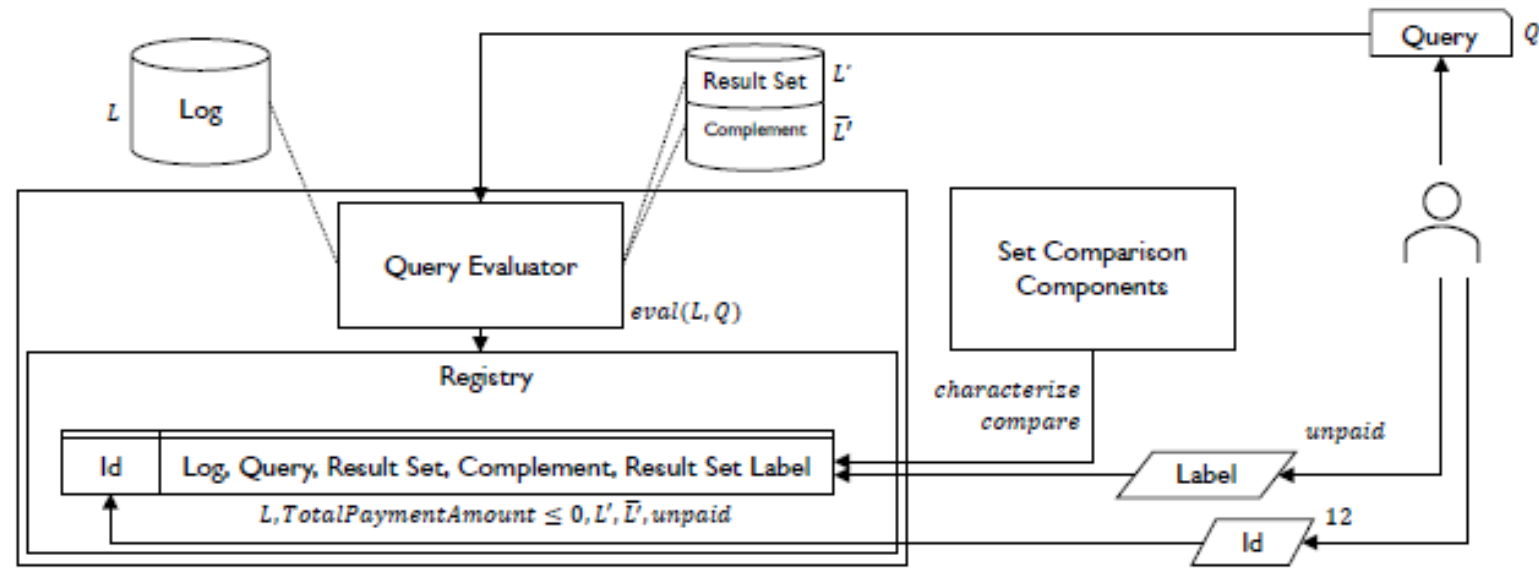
Query $Q$

$L$ Log

Result Set $L'$

Complement $\overline{L'}$

Query Evaluator

$eval(L, Q)$

Set Comparison Components

Registry

$characterize$
$compare$

$unpaid$

| Id | Log, Query, Result Set, Complement, Result Set Label |
|---|---|

$L, TotalPaymentAmount \leq 0, L', \overline{L'}, unpaid$

Label

12

Id